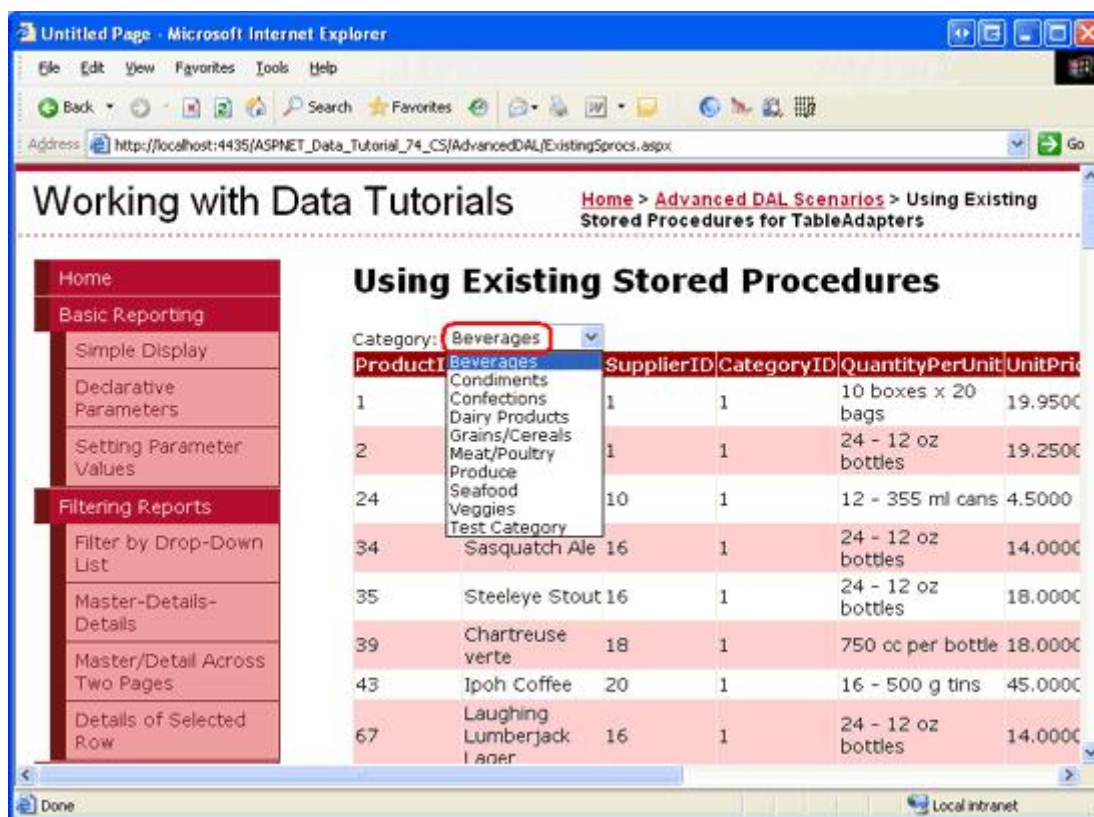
Untitled Page - Microsoft Internet Explorer

File Edit View Favorites Tools Help

Back Search Favorites

Address http://localhost:4435/ASPNET_Data_Tutorial_74_CS/AdvancedDAL/ExistingSprocs.aspx Go

Working with Data Tutorials

Home > Advanced DAL Scenarios > Using Existing Stored Procedures for TableAdapters

Home
Basic Reporting
Simple Display
Declarative Parameters
Setting Parameter Values
Filtering Reports
Filter by Drop-Down List
Master-Details-Details
Master/Detail Across Two Pages
Details of Selected Row

Using Existing Stored Procedures

Category: Beverages

Beverages
Condiments
Confections
Dairy Products
Grains/Cereals
Meat/Poultry
Produce
Seafood
Veggies
Test Category

| ProductI | | SupplierID | CategoryID | QuantityPerUnit | UnitPri |
|---|---|---|---|---|---|
| 1 | | 1 | 1 | 10 boxes x 20 bags | 19.950 |
| 2 | | 1 | 1 | 24 - 12 oz bottles | 19.250 |
| 24 | | 10 | 1 | 12 - 355 ml cans | 4.5000 |
| 34 | Sasquatch Ale | 16 | 1 | 24 - 12 oz bottles | 14.000 |
| 35 | Steeleye Stout | 16 | 1 | 24 - 12 oz bottles | 18.000 |
| 39 | Chartreuse verte | 18 | 1 | 750 cc per bottle | 18.000 |
| 43 | Ipoh Coffee | 20 | 1 | 16 - 500 g tins | 45.000 |
| 67 | Laughing Lumberjack Lager | 16 | 1 | 24 - 12 oz bottles | 14.000 |

Done

Local intranet